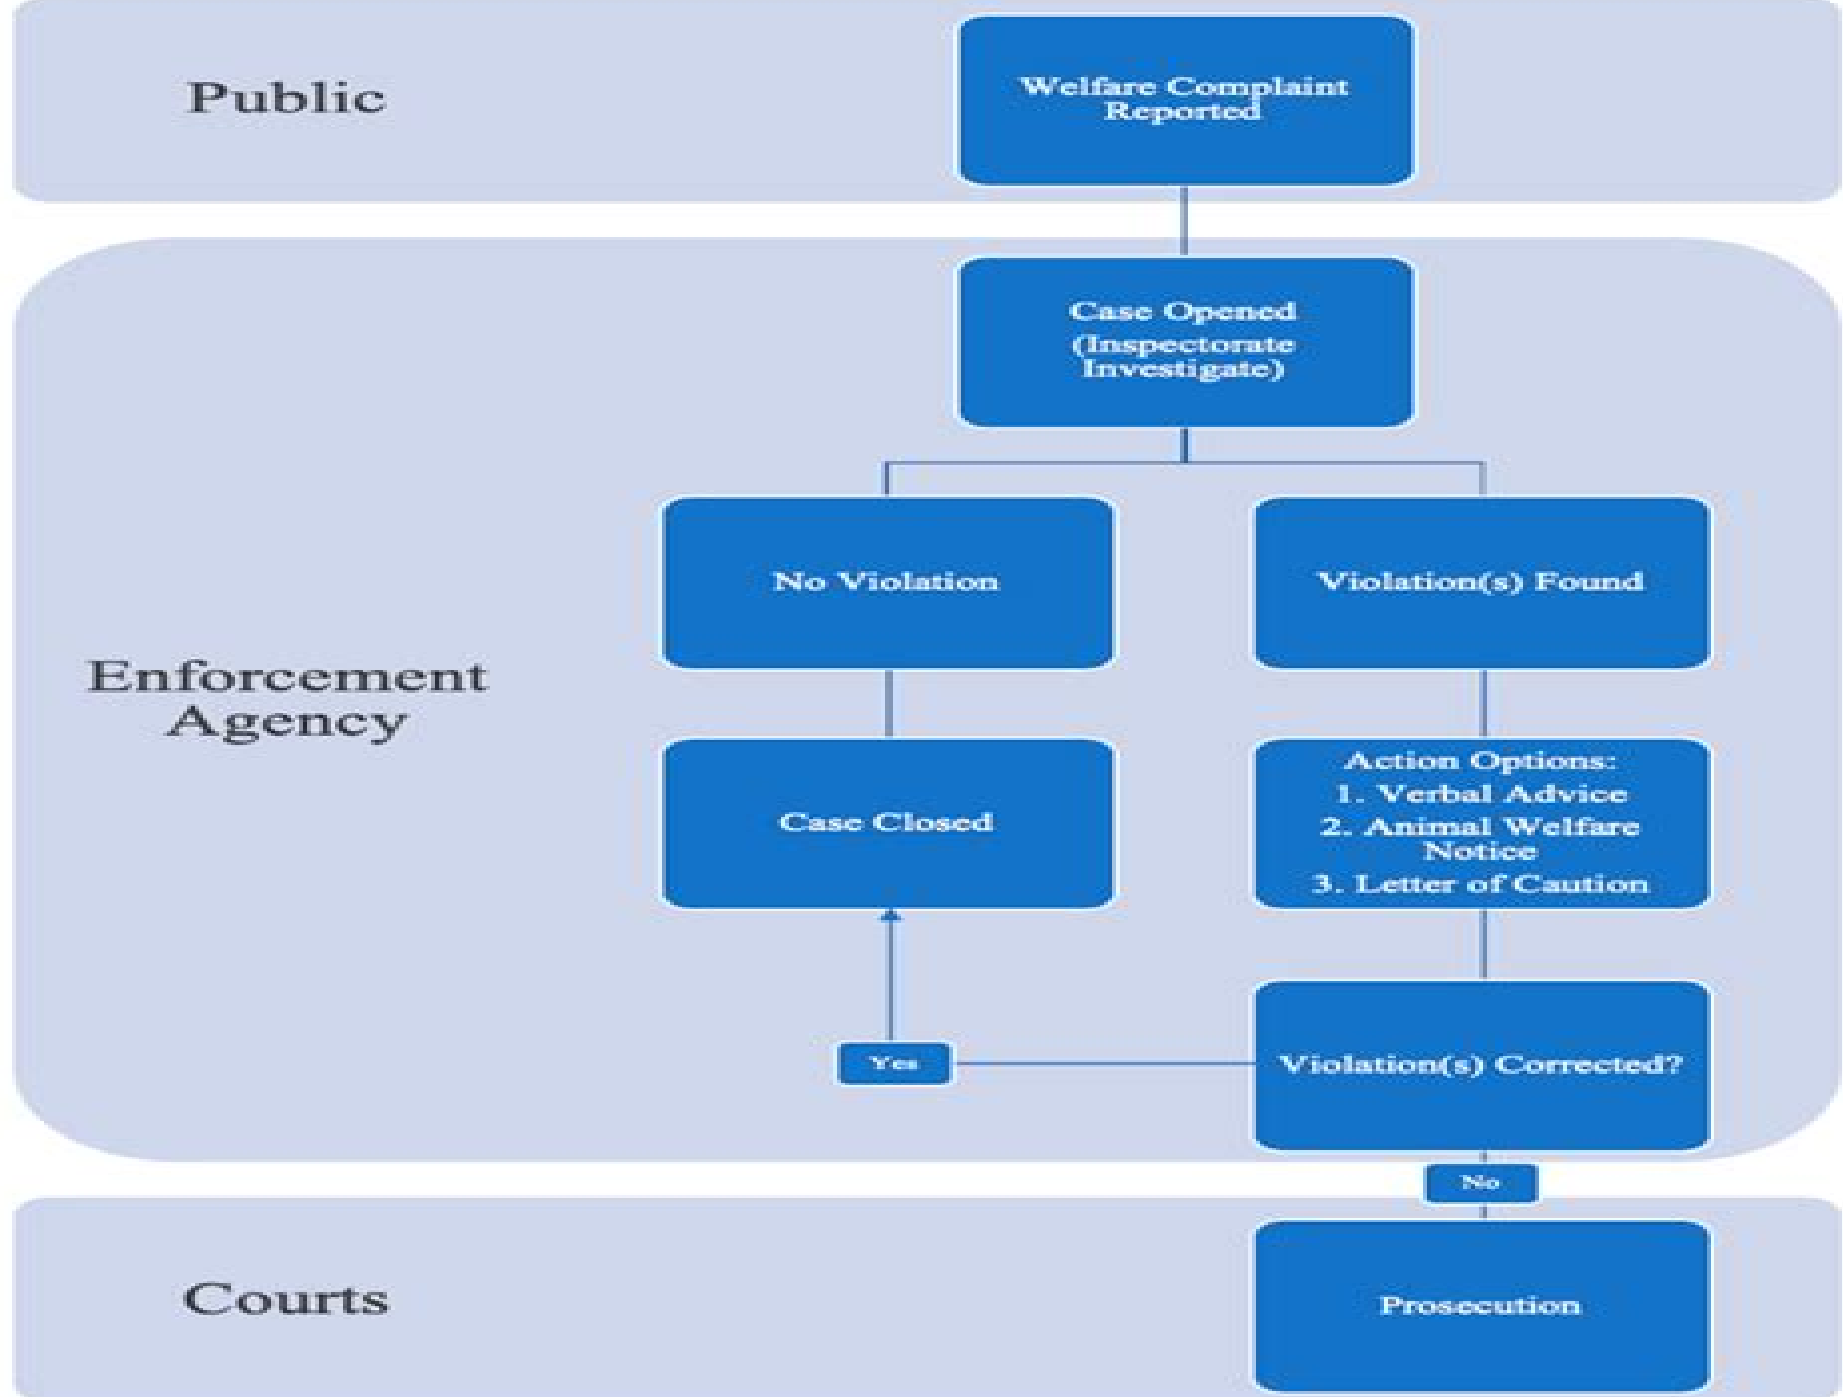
Public

Welfare Complaint Reported

Enforcement Agency

Case Opened (Inspectorate Investigate)

No Violation

Violation(s) Found

Case Closed

Action Options:
1. Verbal Advice
2. Animal Welfare Notice
3. Letter of Caution

Yes

Violation(s) Corrected?

No

Courts

Prosecution